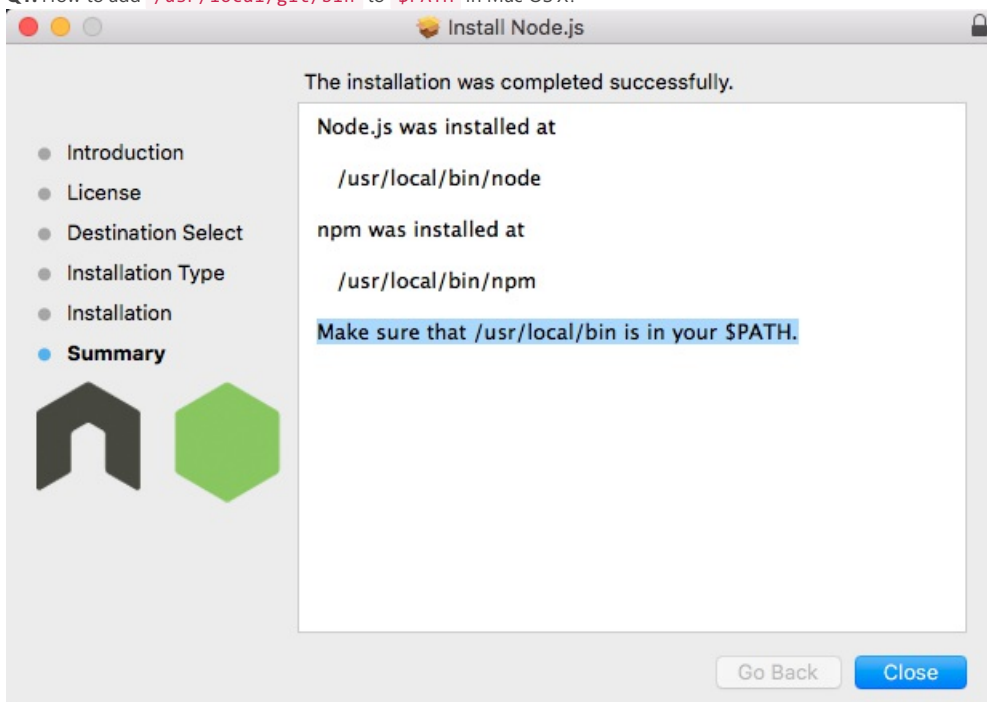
Q: How to add /usr/local/git/bin to $PATH in Mac OS X?

Install Node.js

The installation was completed successfully.

Introduction
License
Destination Select
Installation Type
Installation
Summary

Node.js was installed at

/usr/local/bin/node

npm was installed at

/usr/local/bin/npm

Make sure that /usr/local/bin is in your $PATH.

Go Back
Close